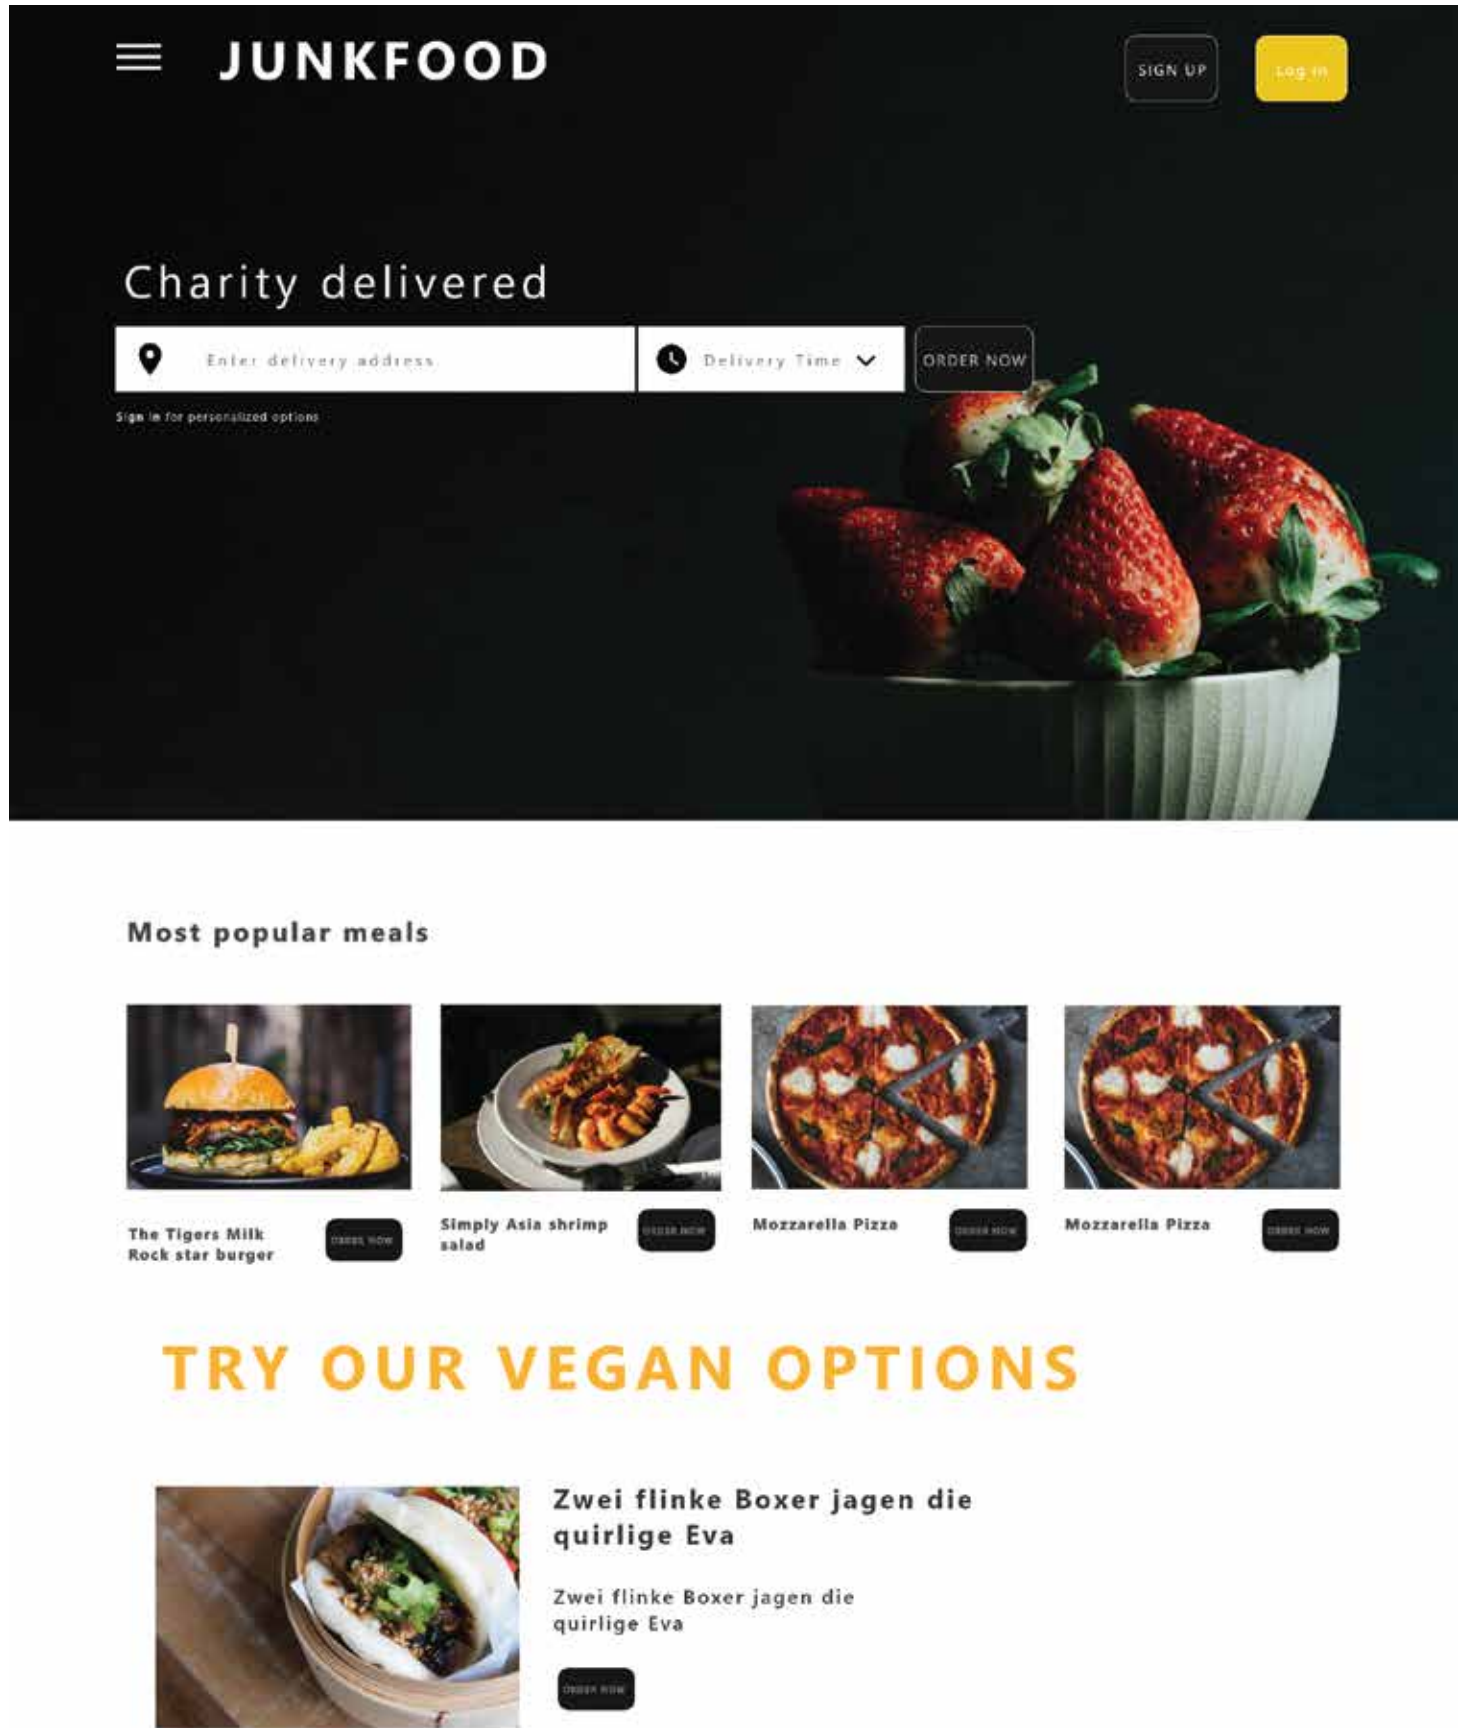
JUNKFOOD

SIGN UP

Log in

Charity delivered

Enter delivery address

Delivery Time

ORDER NOW

Sign in for personalized options

Most popular meals

The Tigers Milk Rock star burger

ORDER NOW

Simply Asia shrimp salad

ORDER NOW

Mozzarella Pizza

ORDER NOW

Mozzarella Pizza

ORDER NOW

TRY OUR VEGAN OPTIONS

Zwei flinke Boxer jagen die quirlige Eva

Zwei flinke Boxer jagen die quirlige Eva

ORDER NOW